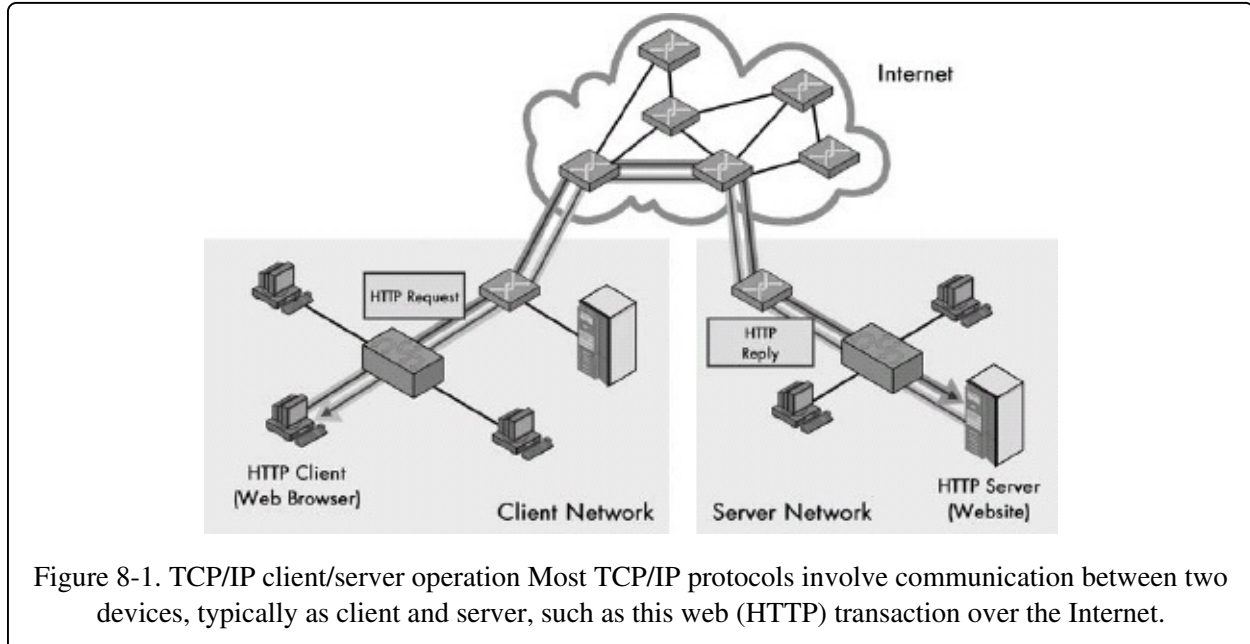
Internet

HTTP Request

HTTP Reply

HTTP Client (Web Browser)

Client Network

Server Network

HTTP Server (Website)

Figure 8-1. TCP/IP client/server operation Most TCP/IP protocols involve communication between two devices, typically as client and server, such as this web (HTTP) transaction over the Internet.